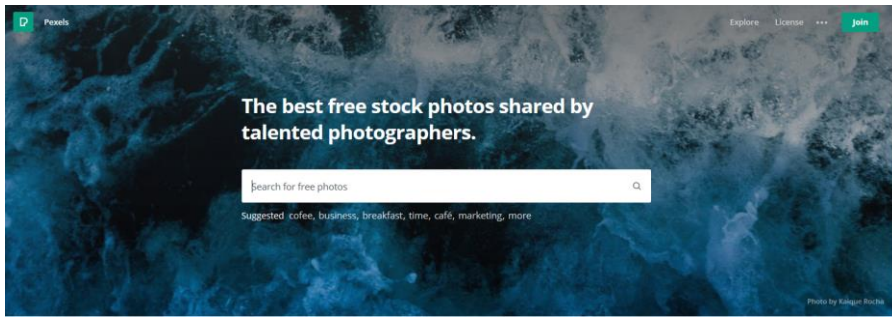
P Pexels

Explore License ••• Join

The best free stock photos shared by talented photographers.

Search for free photos

Suggested cofee, business, breakfast, time, café, marketing, more

Photo by Kaique Rocha